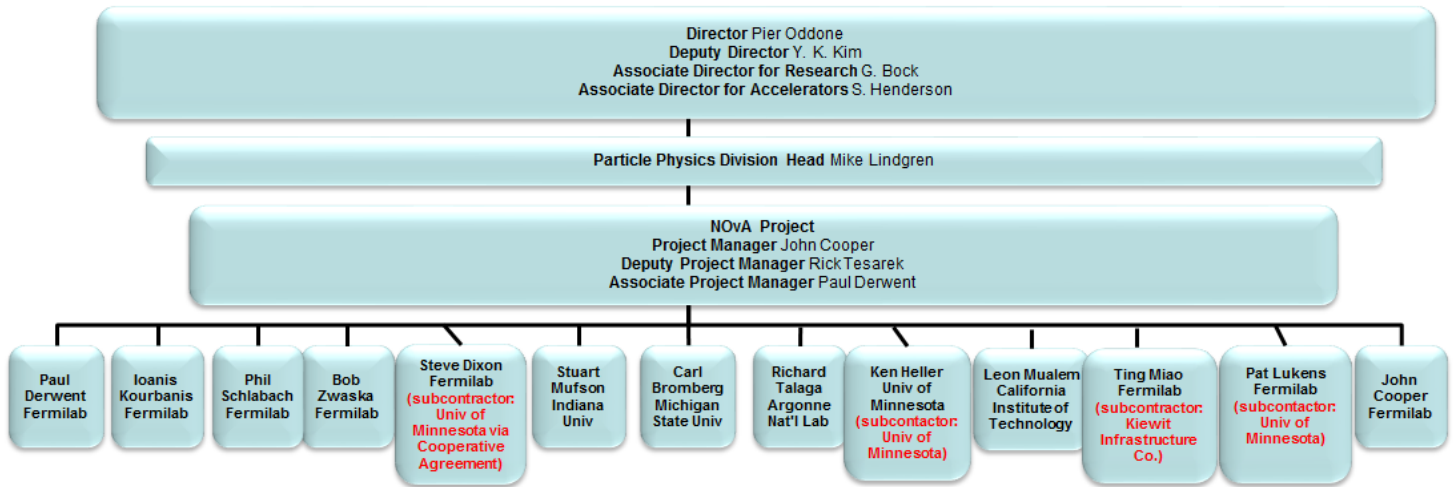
Director Pier Oddone
Deputy Director Y. K. Kim
Associate Director for Research G. Bock
Associate Director for Accelerators S. Henderson

Particle Physics Division Head Mike Lindgren

NOvA Project
Project Manager John Cooper
Deputy Project Manager Rick Tesarek
Associate Project Manager Paul Derwent

Paul Derwent Fermilab

Ioanis Kourbanis Fermilab

Phil Schlabach Fermilab

Bob Zwaska Fermilab

Steve Dixon Fermilab (subcontractor: Univ of Minnesota via Cooperative Agreement)

Stuart Mufson Indiana Univ

Carl Bromberg Michigan State Univ

Richard Talaga Argonne Nat'l Lab

Ken Heller Univ of Minnesota (subcontactor: Univ of Minnesota)

Leon Mualem California Institute of Technology

Ting Miao Fermilab (subcontractor: Kiewit Infrastructure Co.)

Pat Lukens Fermilab (subcontactor: Univ of Minnesota)

John Cooper Fermilab